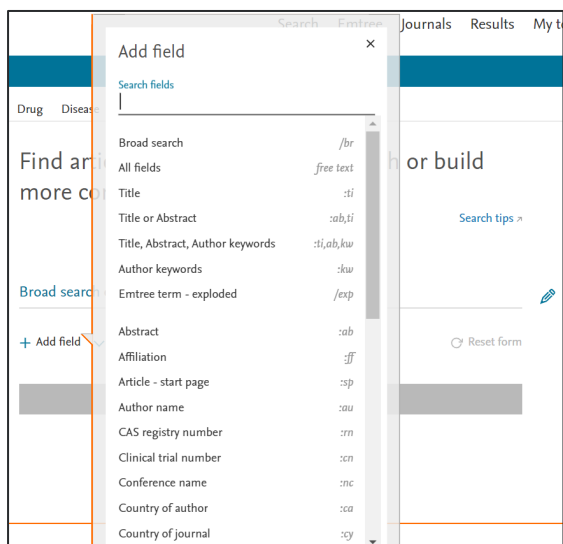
Search Emtree Journals Results My t

Add field ×

Search fields

Drug Disease

Find arti h or build more co

Search tips ↗

Broad search

+ Add field

Reset form

| | |
|---|---|
| Broad search | /br |
| All fields | free text |
| Title | :ti |
| Title or Abstract | :ab,ti |
| Title, Abstract, Author keywords | :ti,ab,kw |
| Author keywords | :kw |
| Emtree term - exploded | /exp |
| Abstract | :ab |
| Affiliation | :ff |
| Article - start page | :sp |
| Author name | :au |
| CAS registry number | :rn |
| Clinical trial number | :cn |
| Conference name | :nc |
| Country of author | :ca |
| Country of journal | :cy |